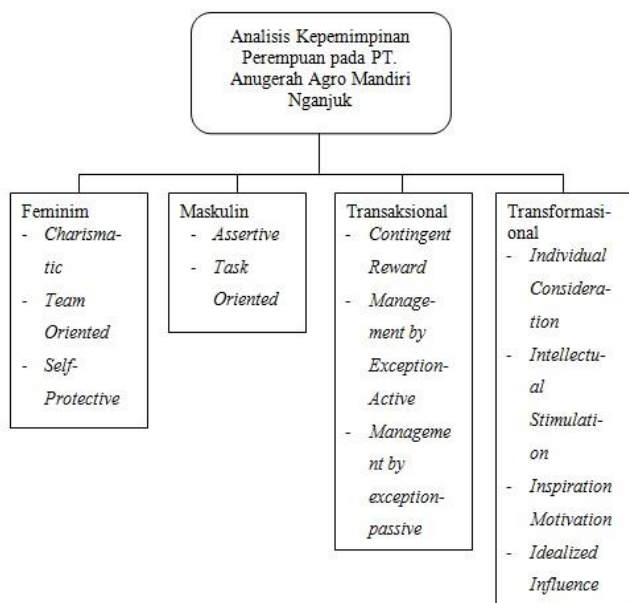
Analisis Kepemimpinan Perempuan pada PT. Anugerah Agro Mandiri Nganjuk

Feminim
- *Charismatic*
- *Team Oriented*
- *Self-Protective*

Maskulin
- *Assertive*
- *Task Oriented*

Transaksional
- *Contingent Reward*
- *Management by Exception-Active*
- *Management by exception-passive*

Transformasional
- *Individual Consideration*
- *Intellectual Stimulation*
- *Inspiration Motivation*
- *Idealized Influence*